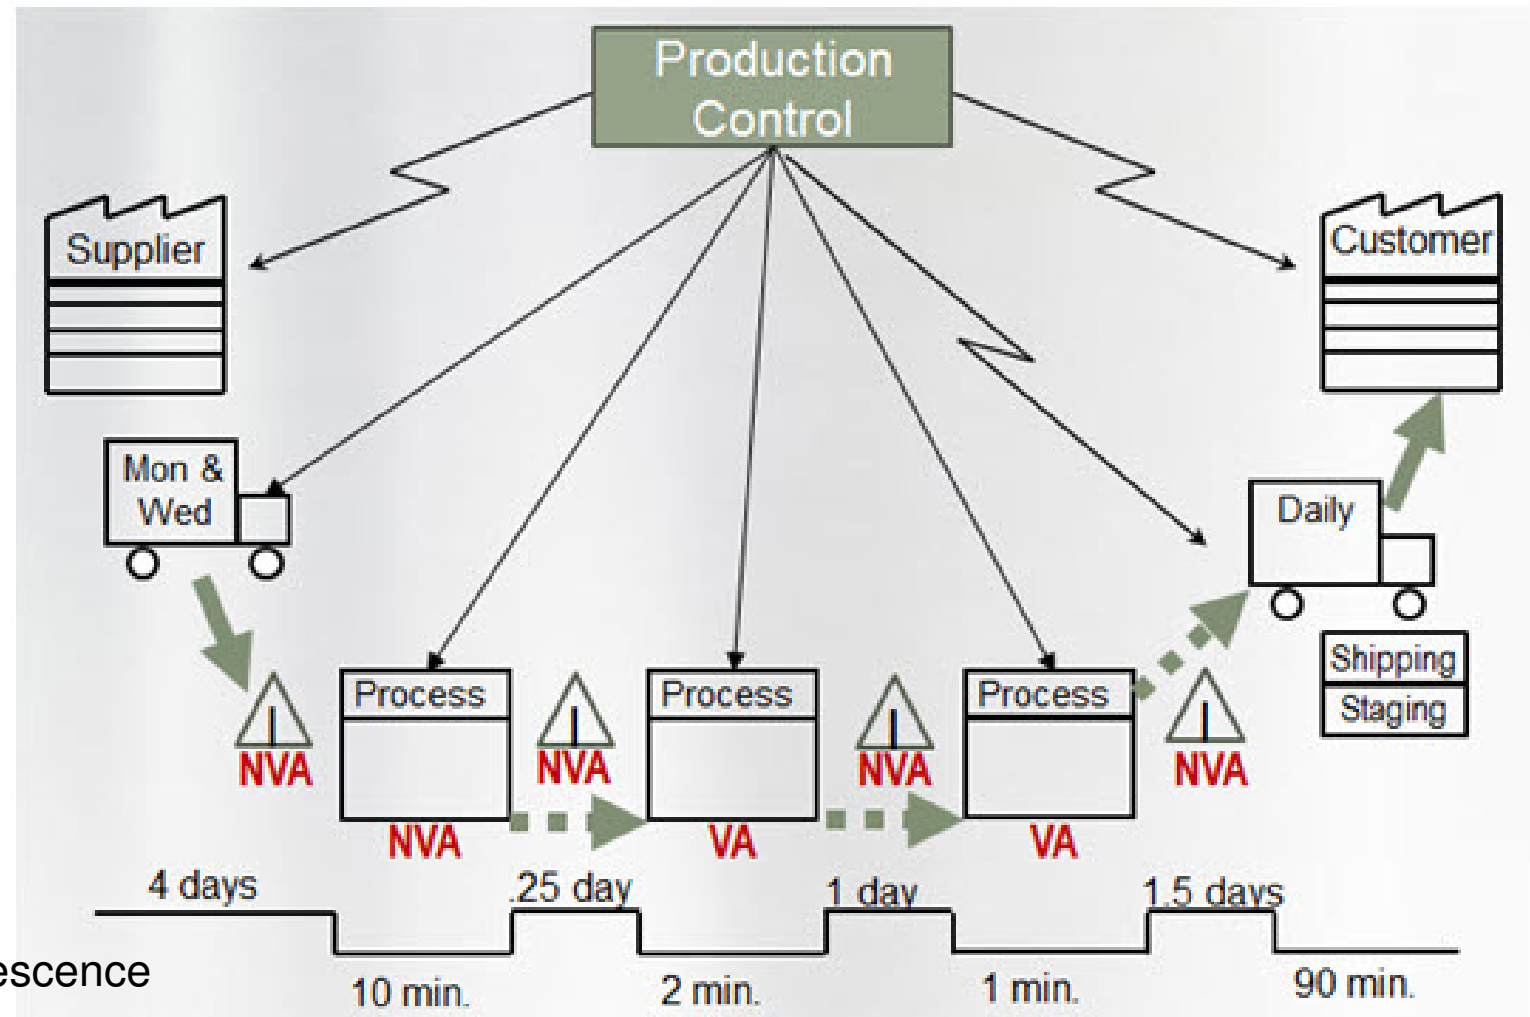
Production Control

Supplier

Customer

Mon & Wed

Daily

Shipping

Staging

NVA

Process

NVA

NVA

Process

VA

NVA

Process

VA

NVA

4 days

.25 day

1 day

1.5 days

escence

10 min.

2 min.

1 min.

90 min.